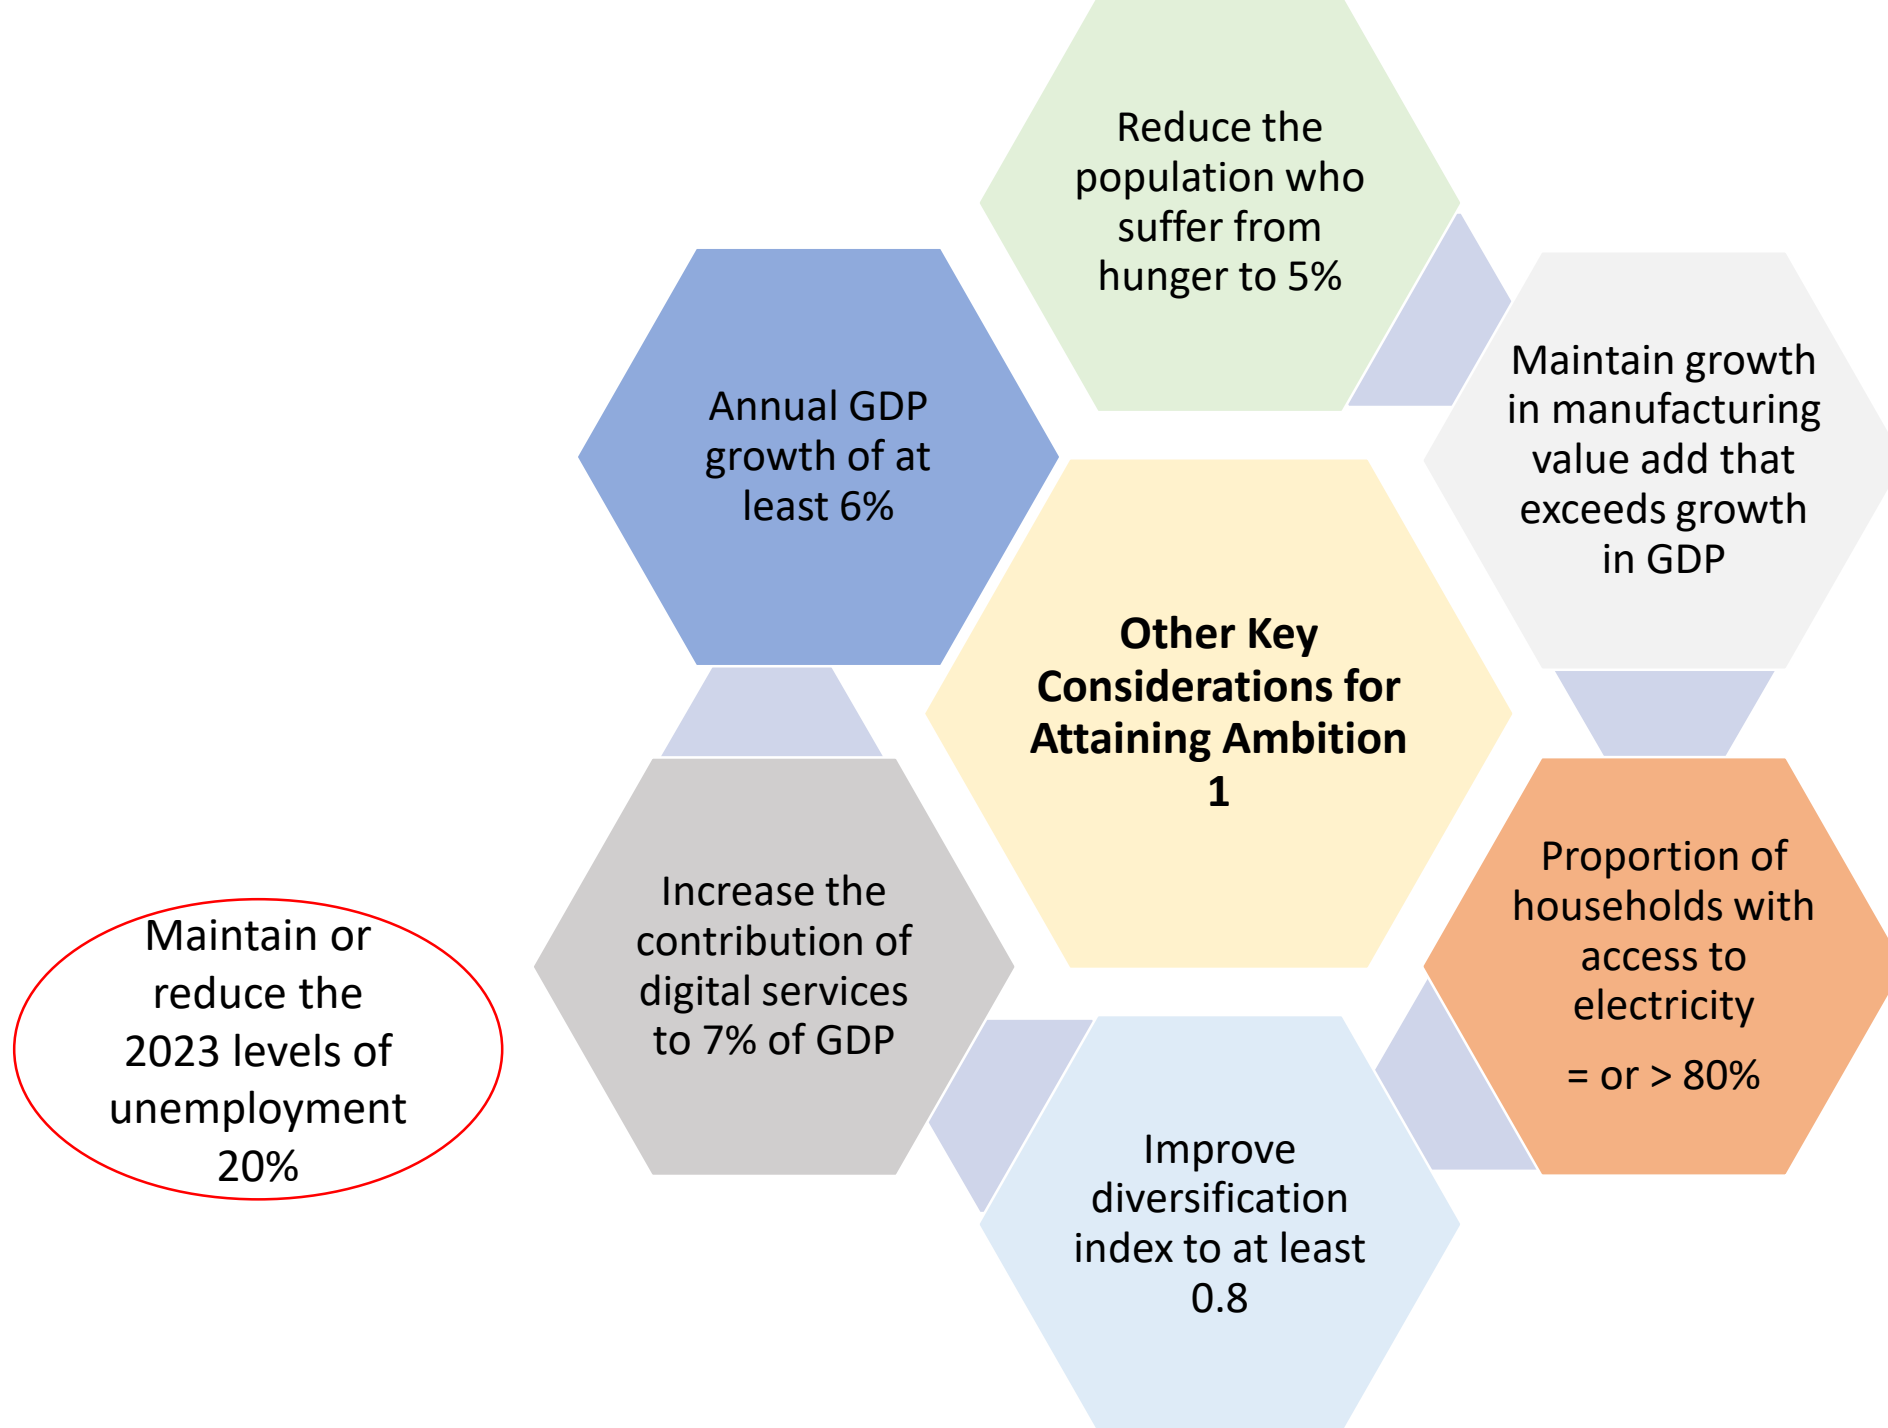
Reduce the population who suffer from hunger to 5%

Annual GDP growth of at least 6%

Maintain growth in manufacturing value add that exceeds growth in GDP

**Other Key Considerations for Attaining Ambition 1**

Increase the contribution of digital services to 7% of GDP

Proportion of households with access to electricity

= or > 80%

Maintain or reduce the 2023 levels of unemployment 20%

Improve diversification index to at least 0.8